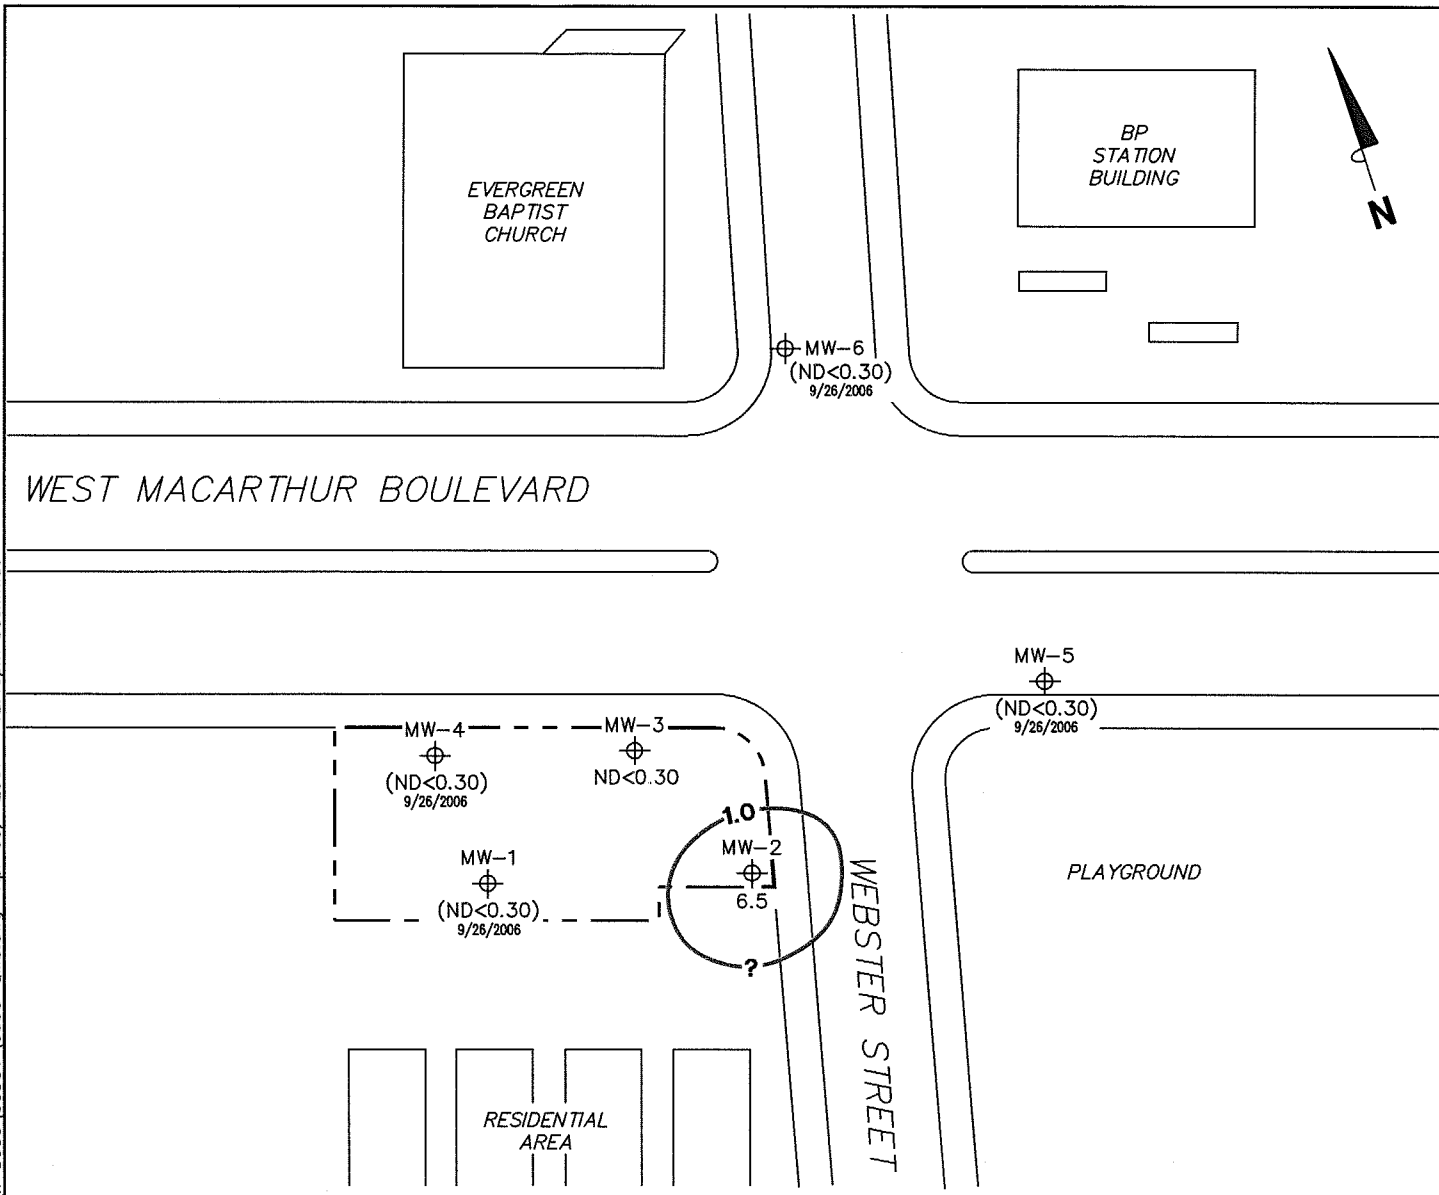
EVERGREEN BAPTIST CHURCH

BP STATION BUILDING

N

MW–6
(ND<0.30)
9/26/2006

WEST MACARTHUR BOULEVARD

MW–5
(ND<0.30)
9/26/2006

MW–4
(ND<0.30)
9/26/2006

MW–3
ND<0.30

1.0

MW–2
6.5

MW–1
(ND<0.30)
9/26/2006

?

WEBSTER STREET

PLAYGROUND

RESIDENTIAL AREA